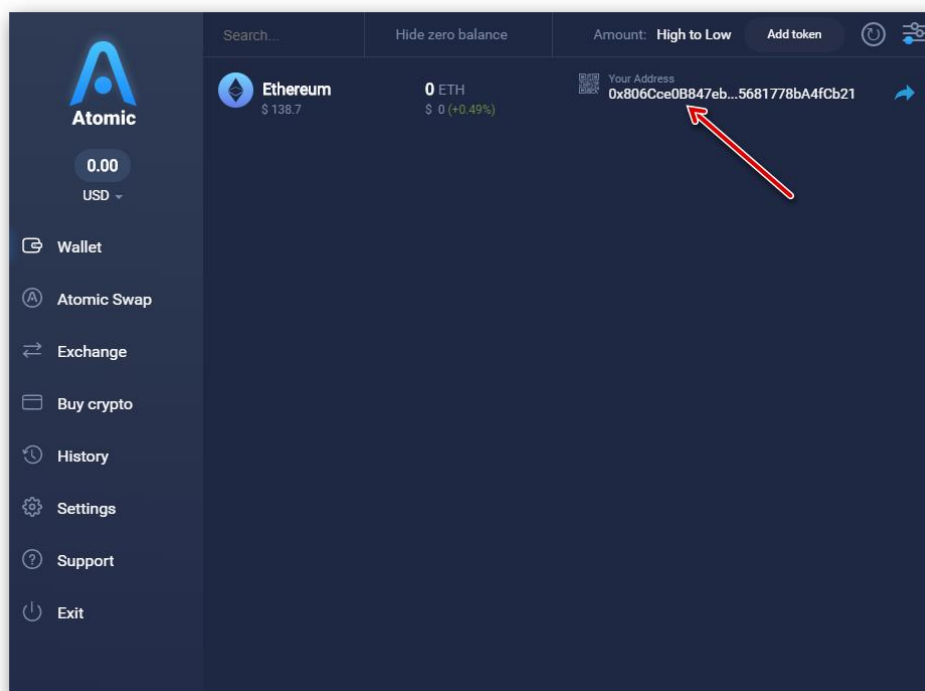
Atomic

0.00

USD

Wallet

Atomic Swap

Exchange

Buy crypto

History

Settings

Support

Exit

Search...

Hide zero balance

Amount: High to Low

Add token

Ethereum
$ 138.7

0 ETH
$ 0 (+0.49%)

Your Address
0x806Cce0B847eb...5681778bA4fCb21